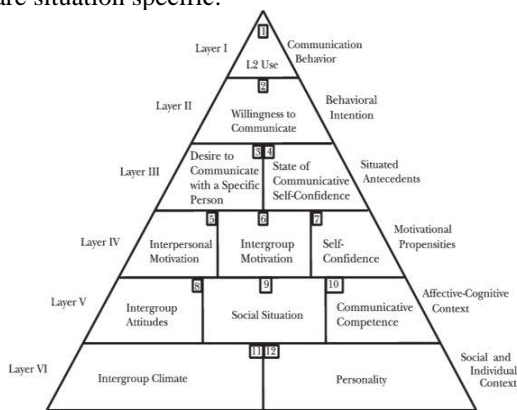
are situation specific.

Layer I
1
L2 Use
Communication Behavior

Layer II
2
Willingness to Communicate
Behavioral Intention

Layer III
3 4
Desire to Communicate with a Specific Person
State of Communicative Self-Confidence
Situated Antecedents

Layer IV
5
Interpersonal Motivation
6
Intergroup Motivation
7
Self-Confidence
Motivational Propensities

Layer V
8
Intergroup Attitudes
9
Social Situation
10
Communicative Competence
Affective-Cognitive Context

Layer VI
11 12
Intergroup Climate
Personality
Social and Individual Context